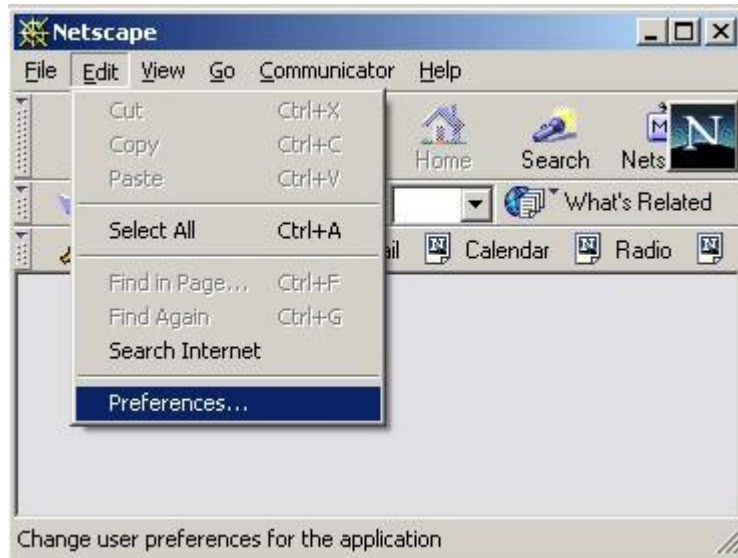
Netscape

File Edit View Go Communicator Help

Cut Ctrl+X
Copy Ctrl+C
Paste Ctrl+V

Select All Ctrl+A

Find in Page... Ctrl+F
Find Again Ctrl+G
Search Internet

Preferences...

Home Search Nets

What's Related

ail Calendar Radio

Change user preferences for the application